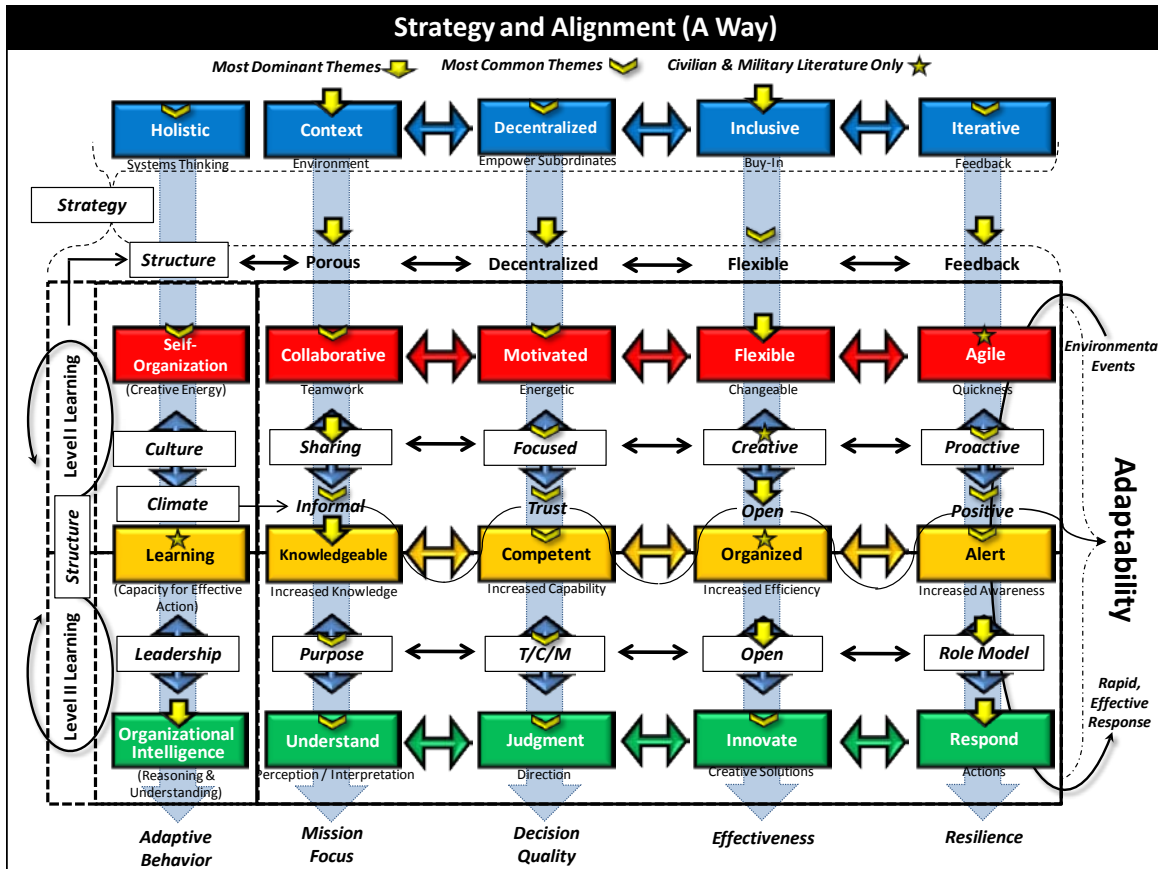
Strategy and Alignment (A Way)

Most Dominant Themes
Most Common Themes
Civilian & Military Literature Only

Holistic
Systems Thinking

Context
Environment

Decentralized
Empower Subordinates

Inclusive
Buy-In

Iterative
Feedback

Strategy

Structure
Porous
Decentralized
Flexible
Feedback

Level I Learning
Structure
Level II Learning

Self-Organization
(Creative Energy)

Collaborative
Teamwork

Motivated
Energetic

Flexible
Changeable

Agile
Quickness

Environmental Events

Culture
Sharing
Focused
Creative
Proactive

Climate
Informal
Trust
Open
Positive

Adaptability

Learning
(Capacity for Effective Action)

Knowledgeable
Increased Knowledge

Competent
Increased Capability

Organized
Increased Efficiency

Alert
Increased Awareness

Leadership
Purpose
T/C/M
Open
Role Model

Rapid, Effective Response

Organizational Intelligence
(Reasoning & Understanding)

Understand
Perception / Interpretation

Judgment
Direction

Innovate
Creative Solutions

Respond
Actions

Adaptive Behavior
Mission Focus
Decision Quality
Effectiveness
Resilience